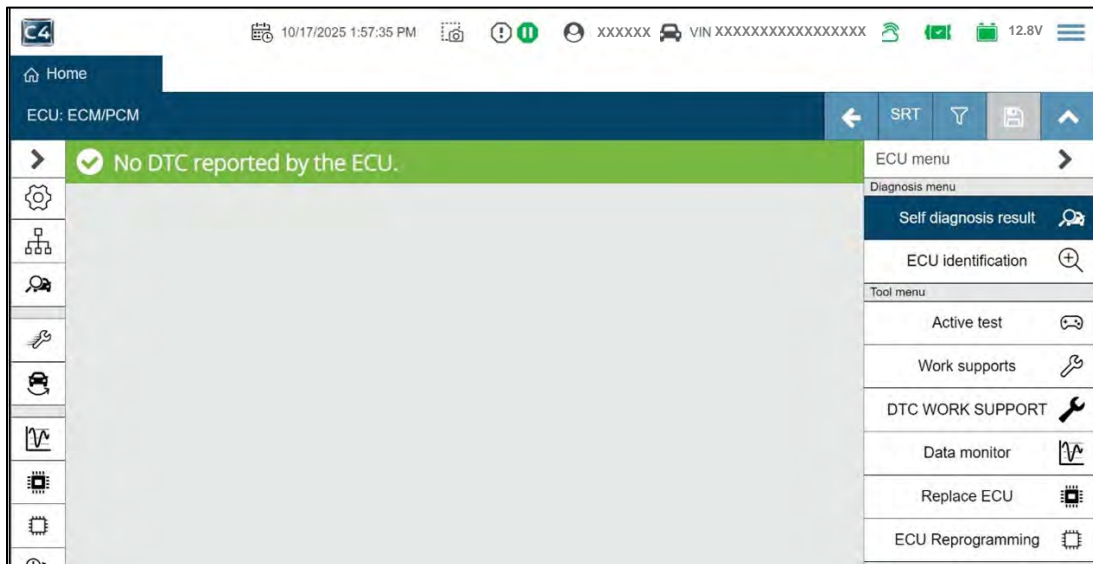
C4 10/17/2025 1:57:35 PM XXXXXX VIN XXXXXXXXXXXXXXXXX 12.8V

Home

ECU: ECM/PCM

SRT

No DTC reported by the ECU.

ECU menu

Diagnosis menu

Self diagnosis result

ECU identification

Tool menu

Active test

Work supports

DTC WORK SUPPORT

Data monitor

Replace ECU

ECU Reprogramming